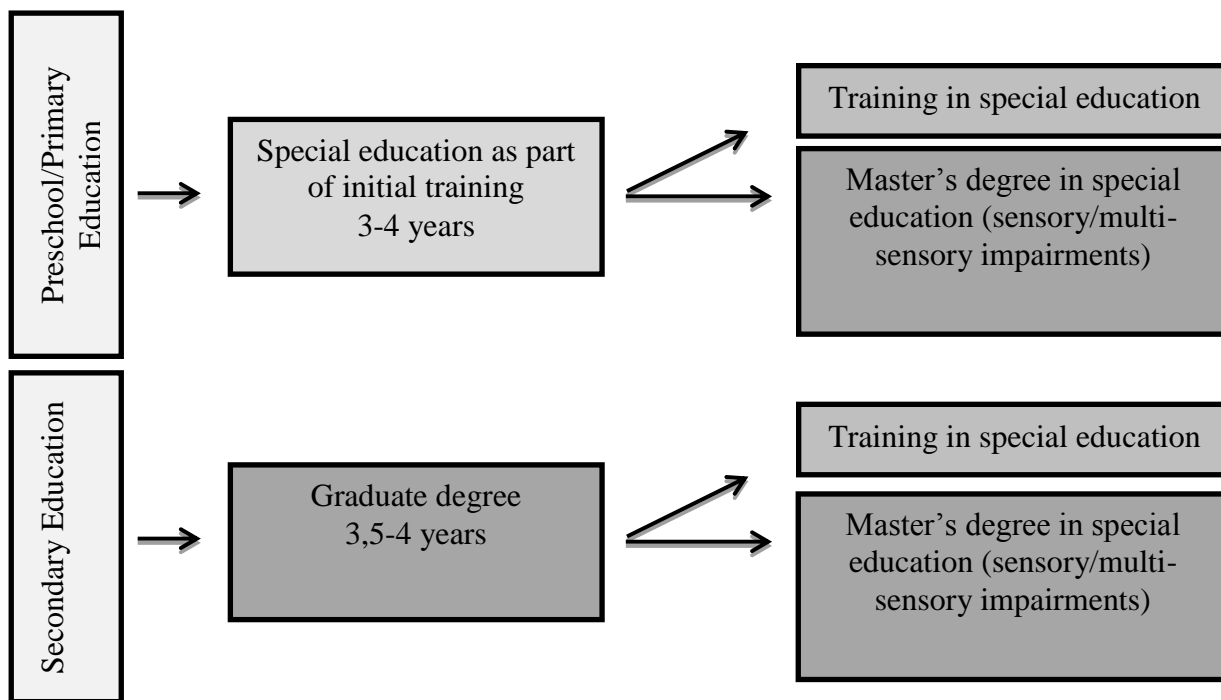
Preschool/Primary Education

Special education as part of initial training
3-4 years

Training in special education

Master's degree in special education (sensory/multi-sensory impairments)

Secondary Education

Graduate degree
3,5-4 years

Training in special education

Master's degree in special education (sensory/multi-sensory impairments)